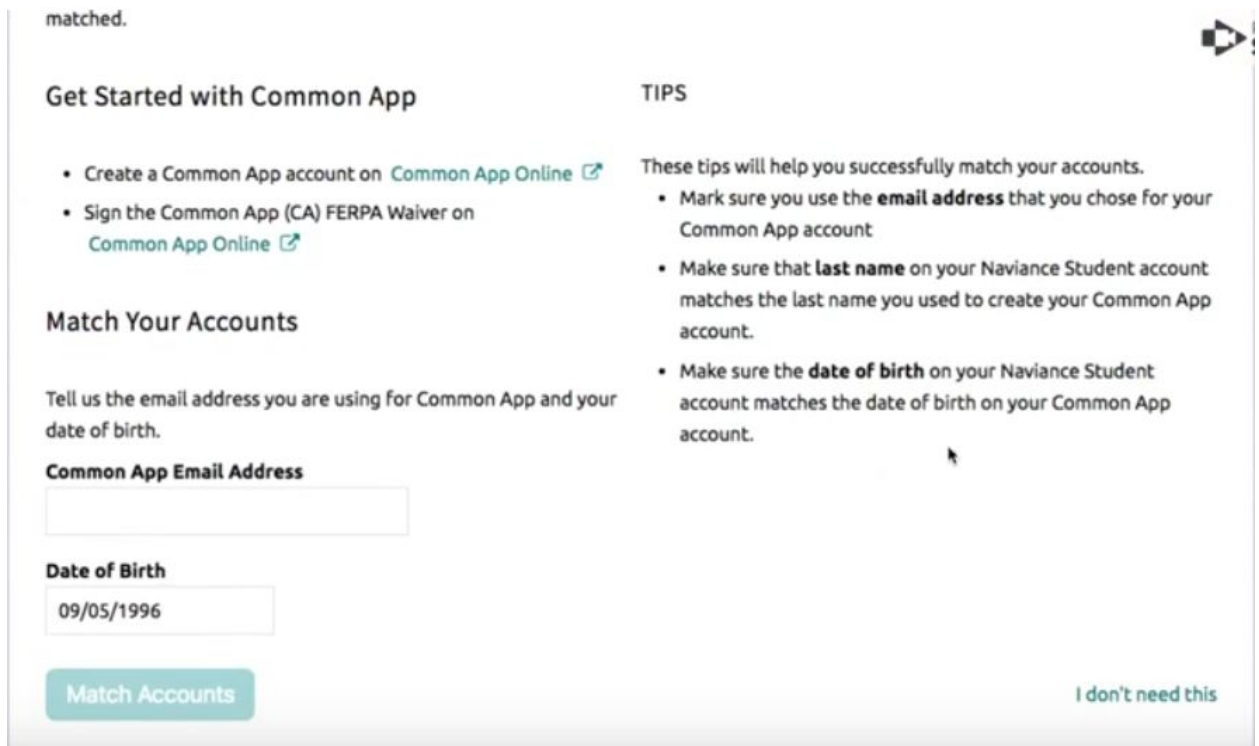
matched.

Get Started with Common App

- Create a Common App account on Common App Online
- Sign the Common App (CA) FERPA Waiver on Common App Online

Match Your Accounts

Tell us the email address you are using for Common App and your date of birth.

Common App Email Address

Date of Birth

09/05/1996

Match Accounts

TIPS

These tips will help you successfully match your accounts.

- Mark sure you use the email address that you chose for your Common App account
- Make sure that last name on your Naviance Student account matches the last name you used to create your Common App account.
- Make sure the date of birth on your Naviance Student account matches the date of birth on your Common App account.

I don't need this